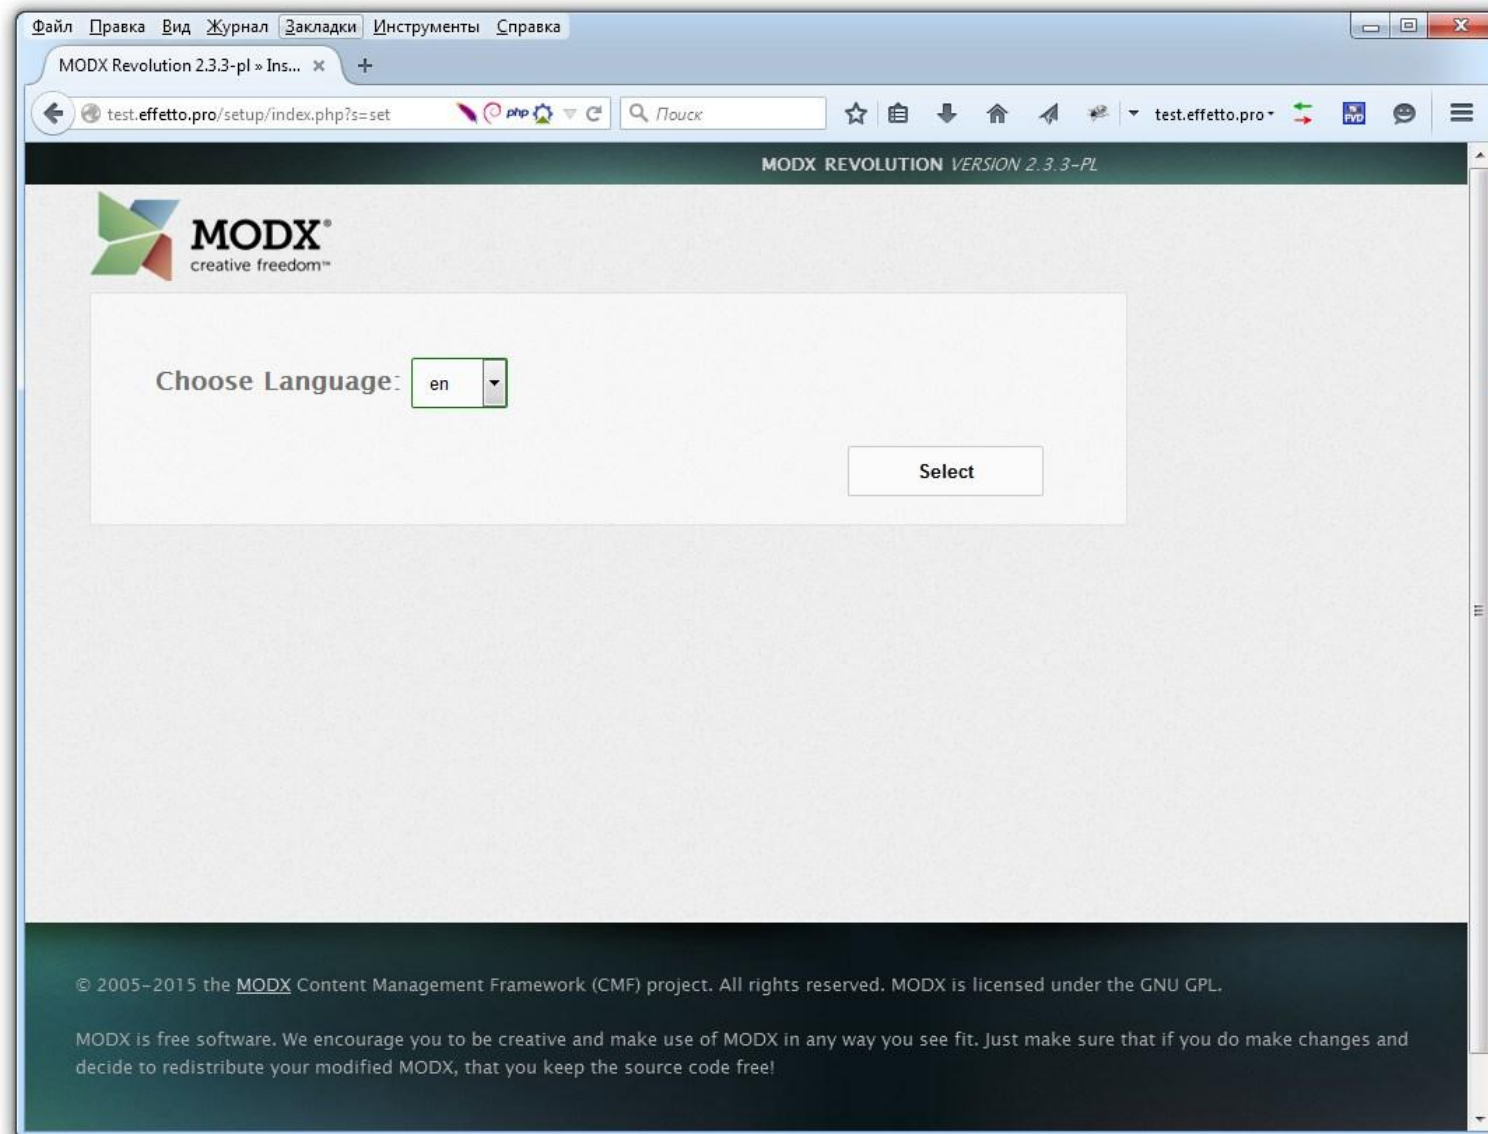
Файл Правка Вид Журнал Закладки Инструменты Справка

MODX Revolution 2.3.3-pl » Ins... ×

test.effetto.pro/setup/index.php?s=set

Поиск

test.effetto.pro

MODX REVOLUTION VERSION 2.3.3-PL

MODX
creative freedom

Choose Language: en

Select

© 2005-2015 the MODX Content Management Framework (CMF) project. All rights reserved. MODX is licensed under the GNU GPL.

MODX is free software. We encourage you to be creative and make use of MODX in any way you see fit. Just make sure that if you do make changes and decide to redistribute your modified MODX, that you keep the source code free!